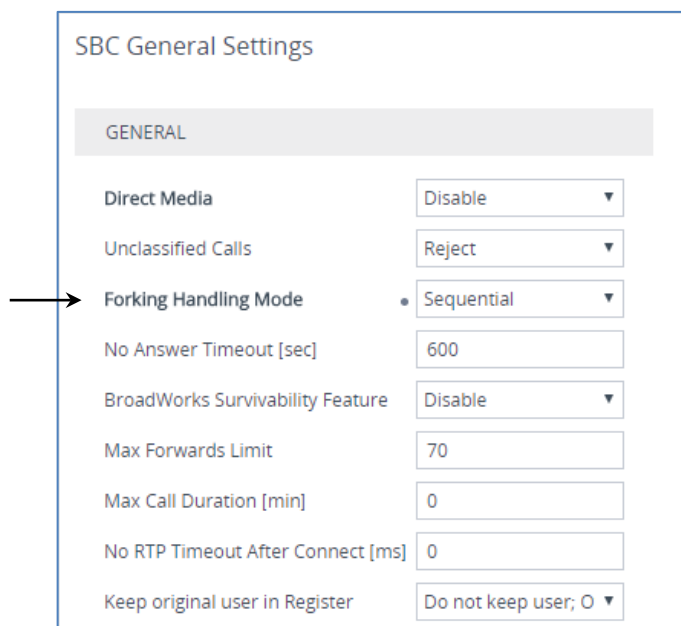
SBC General Settings

GENERAL

| | |
|---|---|
| Direct Media | Disable ▼ |
| Unclassified Calls | Reject ▼ |
| Forking Handling Mode | • Sequential ▼ |
| No Answer Timeout [sec] | 600 |
| BroadWorks Survivability Feature | Disable ▼ |
| Max Forwards Limit | 70 |
| Max Call Duration [min] | 0 |
| No RTP Timeout After Connect [ms] | 0 |
| Keep original user in Register | Do not keep user; O ▼ |